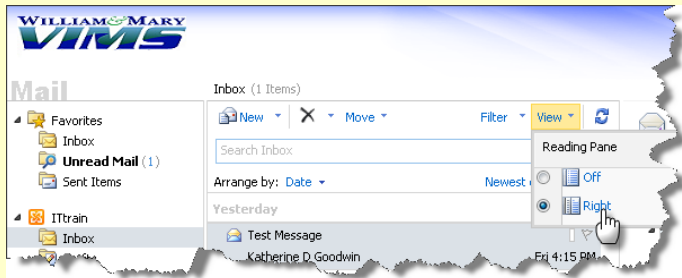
WILLIAM&MARY
VIMS

Mail

Favorites
Inbox
Unread Mail (1)
Sent Items

ITtrain
Inbox

Inbox (1 Items)

New
Move
Filter
View

Search Inbox

Arrange by: Date
Newest

Yesterday

Test Message
Katherine D Goodwin
Fri 4:15 PM

Reading Pane
Off
Right